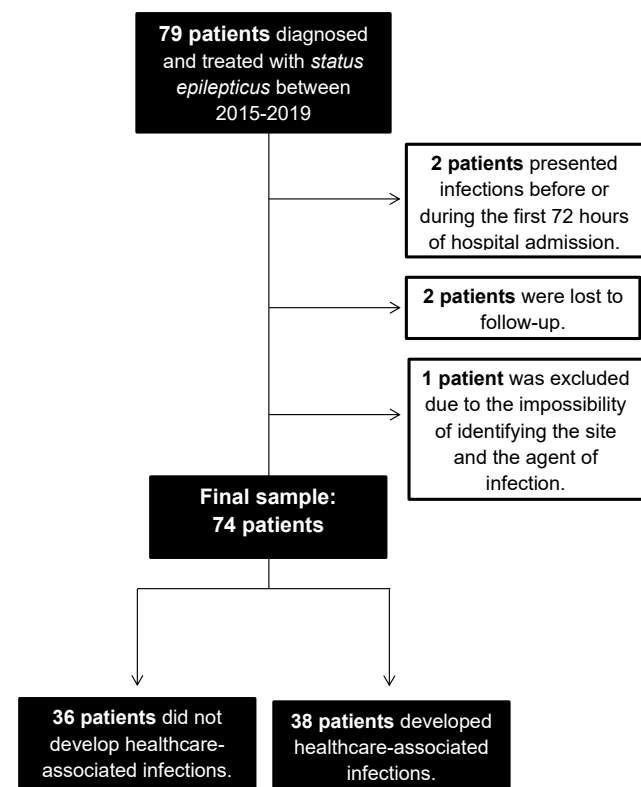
79 patients diagnosed and treated with status epilepticus between 2015-2019

2 patients presented infections before or during the first 72 hours of hospital admission.

2 patients were lost to follow-up.

1 patient was excluded due to the impossibility of identifying the site and the agent of infection.

Final sample: 74 patients

36 patients did not develop healthcare-associated infections.

38 patients developed healthcare-associated infections.